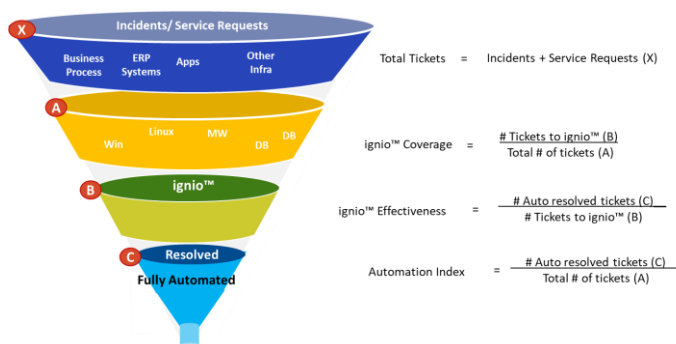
X Incidents/ Service Requests

Business Process
ERP Systems
Apps
Other Infra

A
Win
Linux
MW
DB
DB

B ignio™

C Resolved
Fully Automated

Total Tickets = Incidents + Service Requests (X)

ignio™ Coverage = $\frac{\text{\# Tickets to ignio™ (B)}}{\text{Total \# of tickets (A)}}$

ignio™ Effectiveness = $\frac{\text{\# Auto resolved tickets (C)}}{\text{\# Tickets to ignio™ (B)}}$

Automation Index = $\frac{\text{\# Auto resolved tickets (C)}}{\text{Total \# of tickets (A)}}$